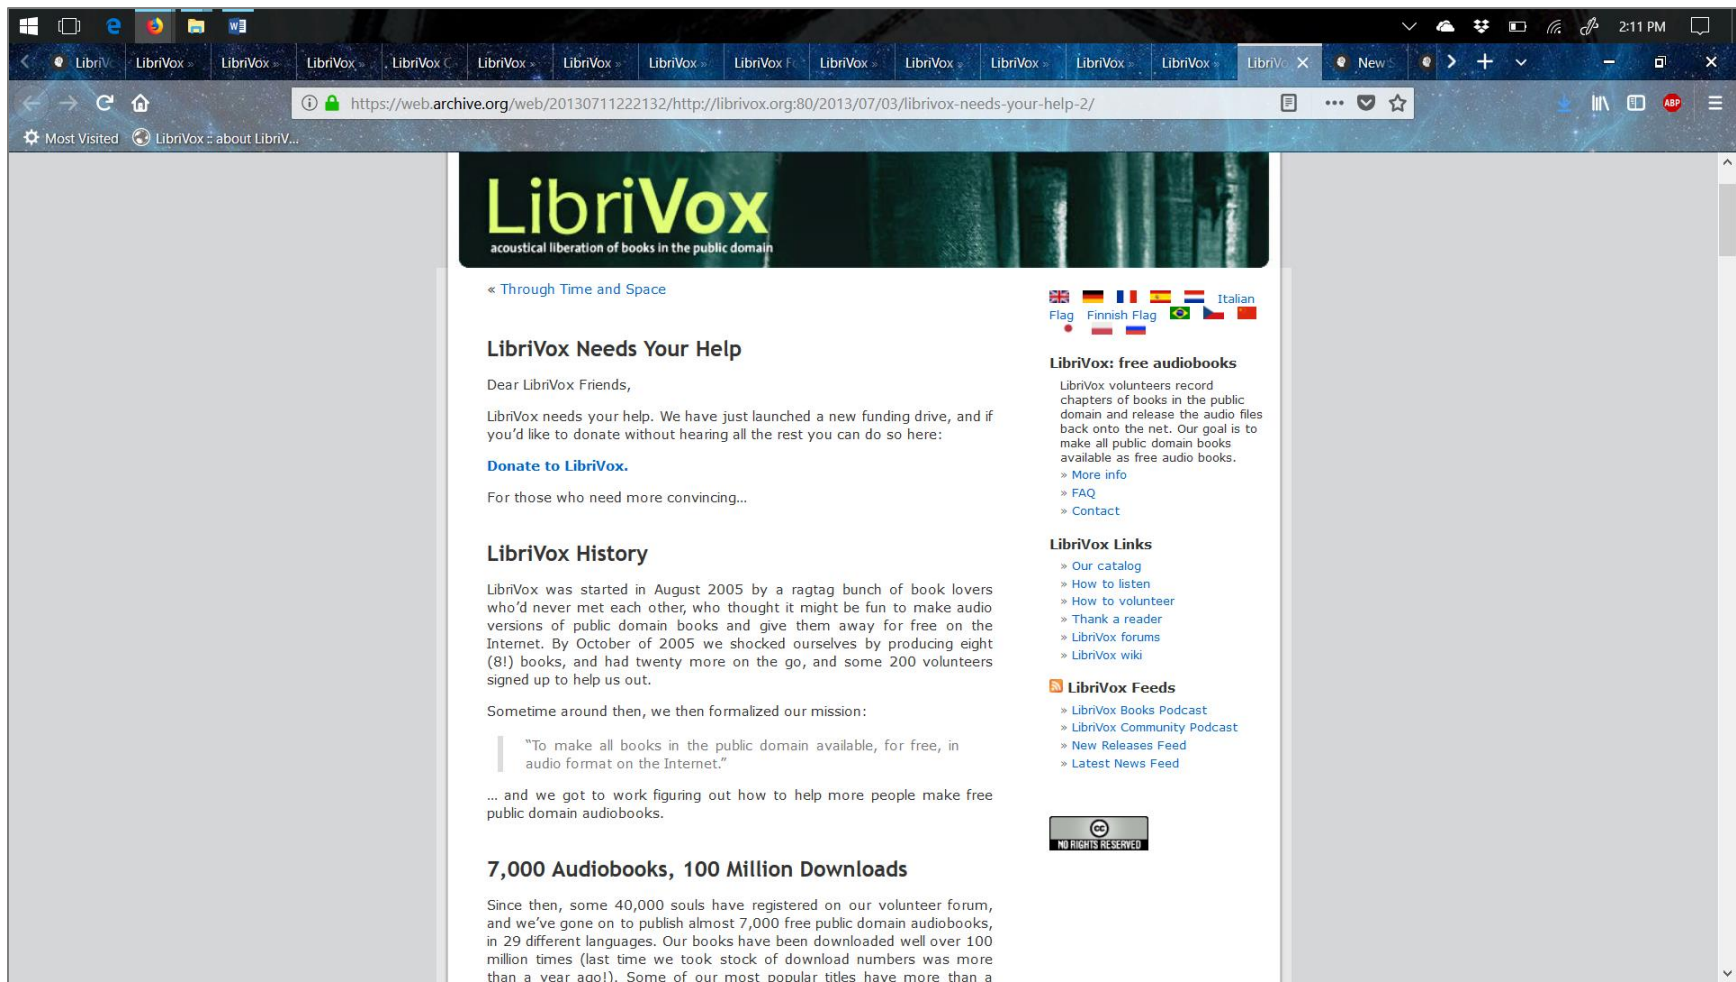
2:11 PM

LibriV LibriVox » LibriVox » LibriVox » LibriVox : LibriVox » LibriVox » LibriVox » LibriVox F LibriVox » LibriVox » LibriVox » LibriVox » LibriVox » LibriVo New

https://web.archive.org/web/20130711222132/http://librivox.org:80/2013/07/03/librivox-needs-your-help-2/

Most Visited LibriVox :: about LibriV...

LibriVox
acoustical liberation of books in the public domain

« Through Time and Space

LibriVox Needs Your Help

Dear LibriVox Friends,

LibriVox needs your help. We have just launched a new funding drive, and if you'd like to donate without hearing all the rest you can do so here:

Donate to LibriVox.

For those who need more convincing…

LibriVox History

LibriVox was started in August 2005 by a ragtag bunch of book lovers who'd never met each other, who thought it might be fun to make audio versions of public domain books and give them away for free on the Internet. By October of 2005 we shocked ourselves by producing eight (8!) books, and had twenty more on the go, and some 200 volunteers signed up to help us out.

Sometime around then, we then formalized our mission:

"To make all books in the public domain available, for free, in audio format on the Internet."

… and we got to work figuring out how to help more people make free public domain audiobooks.

7,000 Audiobooks, 100 Million Downloads

Since then, some 40,000 souls have registered on our volunteer forum, and we've gone on to publish almost 7,000 free public domain audiobooks, in 29 different languages. Our books have been downloaded well over 100 million times (last time we took stock of download numbers was more than a year ago!). Some of our most popular titles have more than a

Italian Flag Finnish Flag

LibriVox: free audiobooks

LibriVox volunteers record chapters of books in the public domain and release the audio files back onto the net. Our goal is to make all public domain books available as free audio books.
» More info
» FAQ
» Contact

LibriVox Links
» Our catalog
» How to listen
» How to volunteer
» Thank a reader
» LibriVox forums
» LibriVox wiki

LibriVox Feeds
» LibriVox Books Podcast
» LibriVox Community Podcast
» New Releases Feed
» Latest News Feed

NO RIGHTS RESERVED